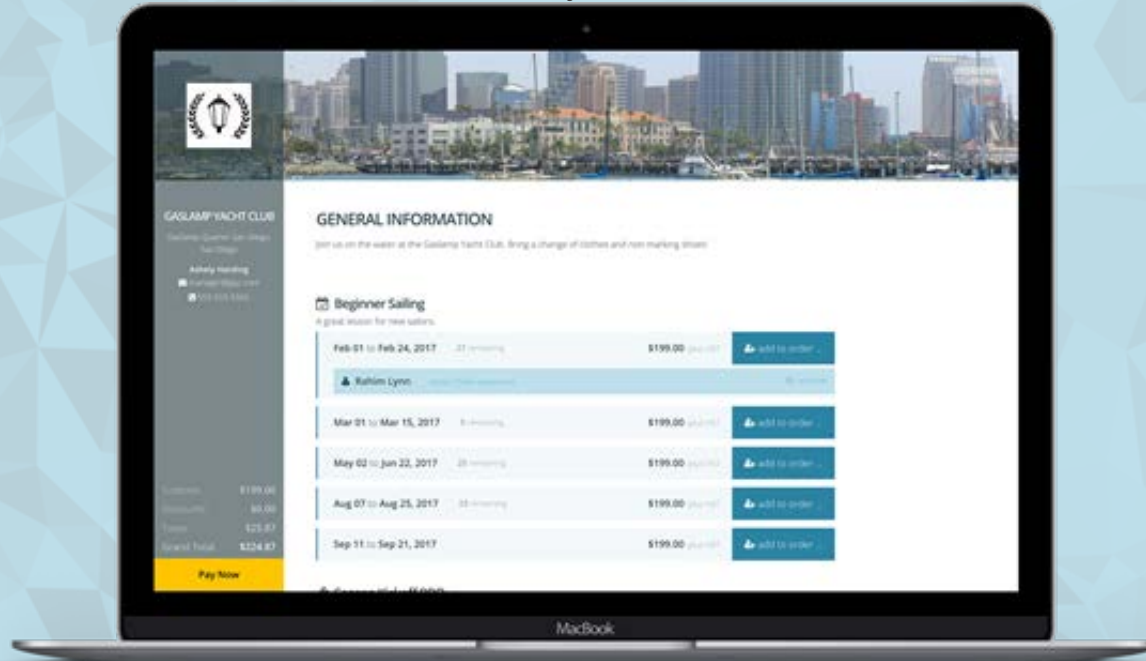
GASLAMP YACHT CLUB

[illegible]

Ashely Harding

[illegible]

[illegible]

GENERAL INFORMATION

Join us on the water at the Gaslamp Yacht Club. Bring a change of clothes and non marking shoes.

Beginner Sailing

A great lesson for new sailors.

Feb 01 to Feb 24, 2017 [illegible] remaining $199.00 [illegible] add to order

Rahim Lynn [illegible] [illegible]

Mar 01 to Mar 15, 2017 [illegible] remaining $199.00 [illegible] add to order

May 02 to Jun 22, 2017 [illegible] remaining $199.00 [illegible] add to order

Aug 07 to Aug 25, 2017 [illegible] remaining $199.00 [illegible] add to order

Sep 11 to Sep 21, 2017 $199.00 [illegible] add to order

Subtotal $199.00
Discounts $0.00
Taxes $25.87
Grand Total $224.87

Pay Now

MacBook